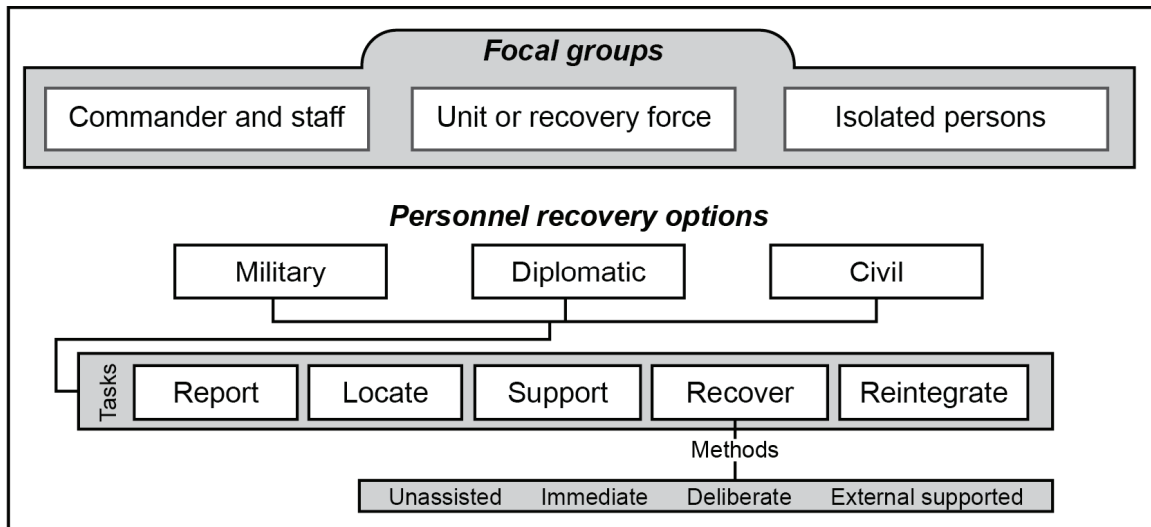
Focal groups

Commander and staff

Unit or recovery force

Isolated persons

Personnel recovery options

Military

Diplomatic

Civil

Tasks

Report

Locate

Support

Recover

Reintegrate

Methods

Unassisted

Immediate

Deliberate

External supported